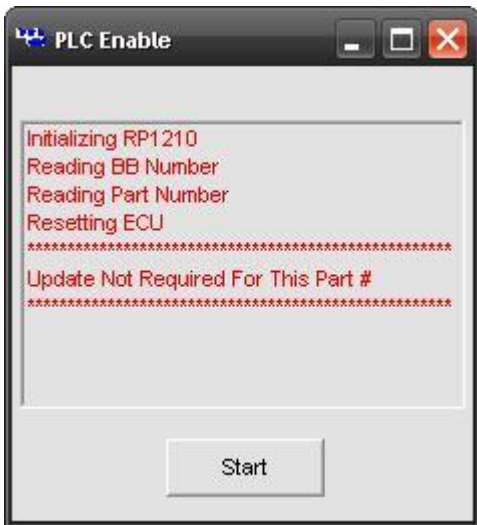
PLC Enable

Initializing RP1210
Reading BB Number
Reading Part Number
Resetting ECU
\*\*\*\*\*\*\*\*\*\*\*\*\*\*\*\*\*\*\*\*\*\*\*\*\*\*\*\*\*\*\*\*\*\*\*\*\*\*\*\*\*\*\*\*\*\*\*\*\*\*\*\*\*\*\*\*
Update Not Required For This Part #
\*\*\*\*\*\*\*\*\*\*\*\*\*\*\*\*\*\*\*\*\*\*\*\*\*\*\*\*\*\*\*\*\*\*\*\*\*\*\*\*\*\*\*\*\*\*\*\*\*\*\*\*\*\*\*\*

Start